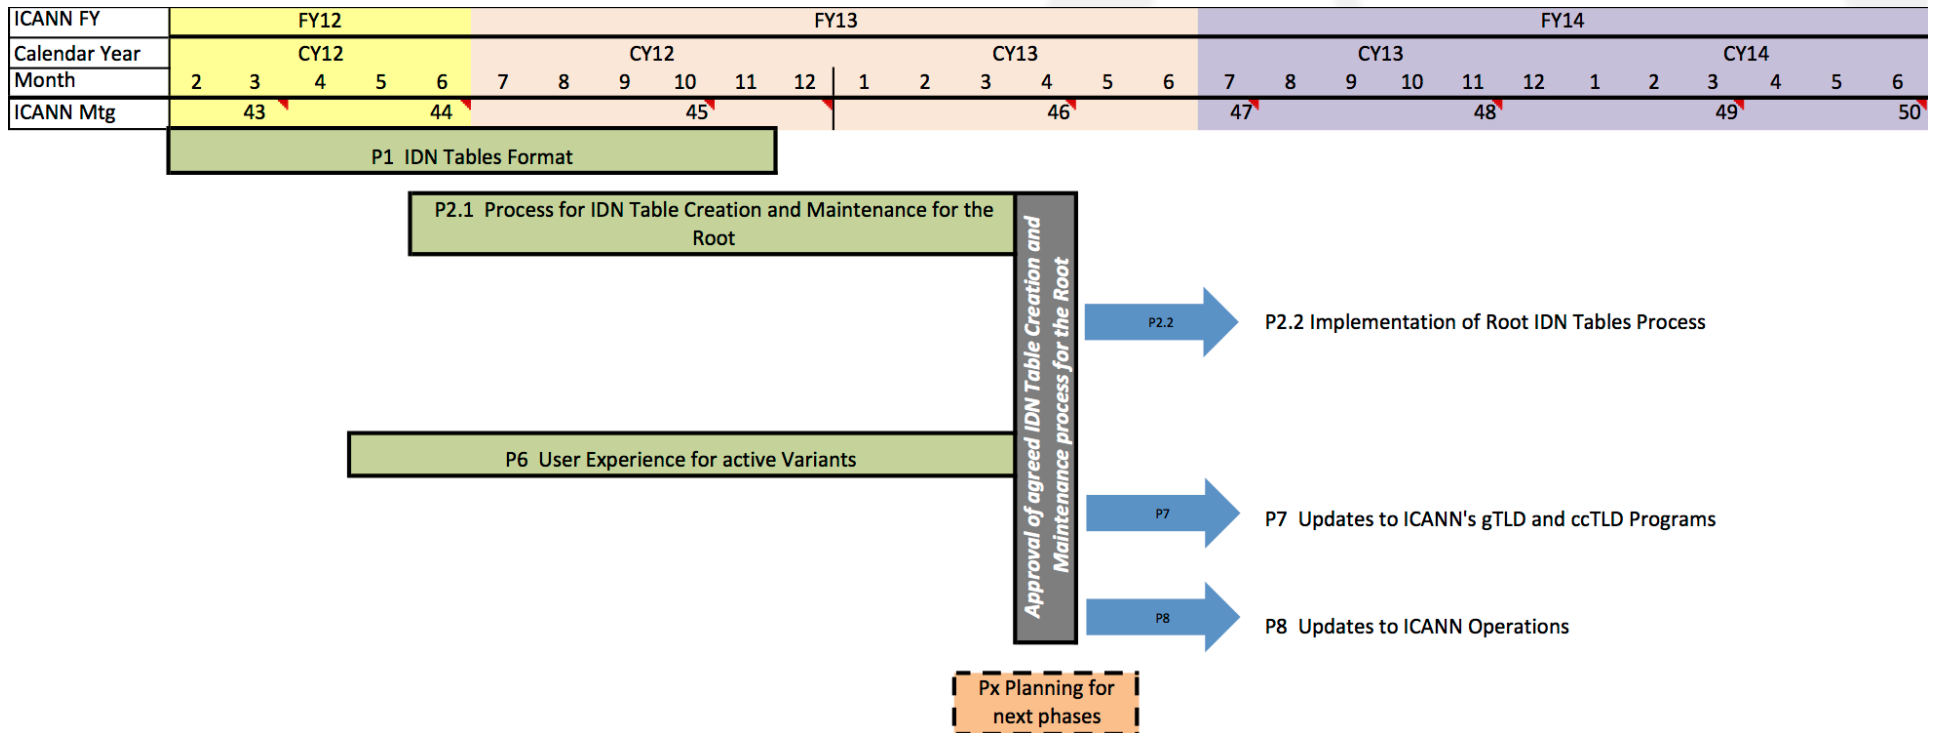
| ICANN FY | FY12 | | | | | FY13 | | | | | | | | | | | | FY14 | | | | | | | | | | | |
|---|---|---|---|---|---|---|---|---|---|---|---|---|---|---|---|---|---|---|---|---|---|---|---|---|---|---|---|---|---|
| Calendar Year | CY12 | | | | | CY12 | | | | | | CY13 | | | | | | CY13 | | | | | | CY14 | | | | | |
| Month | 2 | 3 | 4 | 5 | 6 | 7 | 8 | 9 | 10 | 11 | 12 | 1 | 2 | 3 | 4 | 5 | 6 | 7 | 8 | 9 | 10 | 11 | 12 | 1 | 2 | 3 | 4 | 5 | 6 |
| ICANN Mtg | | 43 | | | 44 | | | | 45 | | | | | | 46 | | | 47 | | | | 48 | | | | 49 | | | 50 |

P1 IDN Tables Format

P2.1 Process for IDN Table Creation and Maintenance for the Root

P6 User Experience for active Variants

Approval of agreed IDN Table Creation and Maintenance process for the Root

P2.2

P2.2 Implementation of Root IDN Tables Process

P7

P7 Updates to ICANN's gTLD and ccTLD Programs

P8

P8 Updates to ICANN Operations

Px Planning for next phases